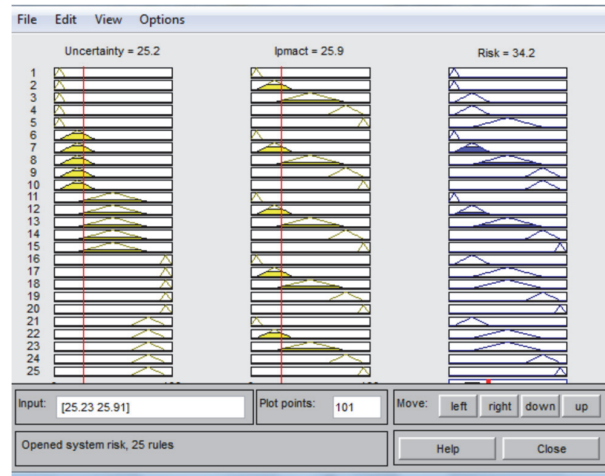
File Edit View Options

Uncertainty = 25.2

Ipmact = 25.9

Risk = 34.2

1
2
3
4
5
6
7
8
9
10
11
12
13
14
15
16
17
18
19
20
21
22
23
24
25

Input: [25.23 25.91]

Plot points: 101

Move: left right down up

Opened system risk, 25 rules

Help

Close